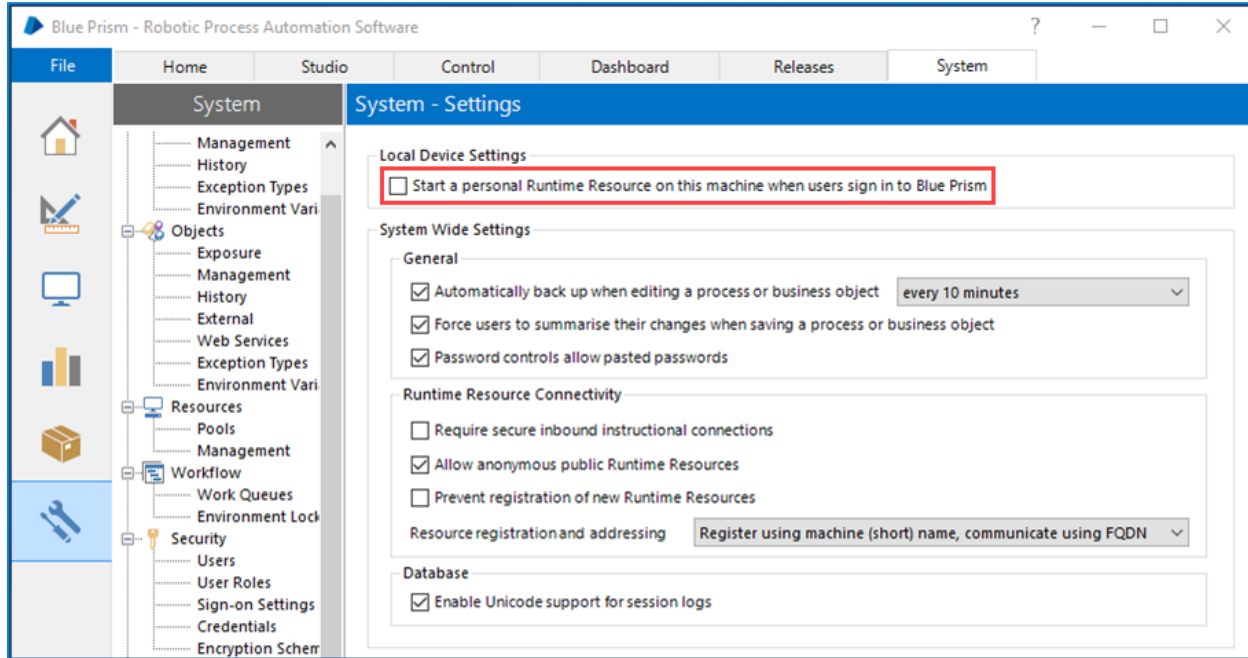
Blue Prism - Robotic Process Automation Software

?

File

Home | Studio | Control | Dashboard | Releases | System

System

Management
History
Exception Types
Environment Vari
Objects
Exposure
Management
History
External
Web Services
Exception Types
Environment Vari
Resources
Pools
Management
Workflow
Work Queues
Environment Lock
Security
Users
User Roles
Sign-on Settings
Credentials
Encryption Schem

System - Settings

Local Device Settings

Start a personal Runtime Resource on this machine when users sign in to Blue Prism

System Wide Settings

General

Automatically back up when editing a process or business object every 10 minutes

Force users to summarise their changes when saving a process or business object

Password controls allow pasted passwords

Runtime Resource Connectivity

Require secure inbound instructional connections

Allow anonymous public Runtime Resources

Prevent registration of new Runtime Resources

Resource registration and addressing Register using machine (short) name, communicate using FQDN

Database

Enable Unicode support for session logs